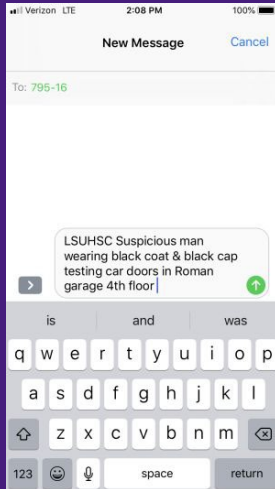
Verizon LTE 2:08 PM 100%

New Message Cancel

To: 795-16

LSUHSC Suspicious man wearing black coat & black cap testing car doors in Roman garage 4th floor

is and was

q w e r t y u i o p

a s d f g h j k l

z x c v b n m

123 space return